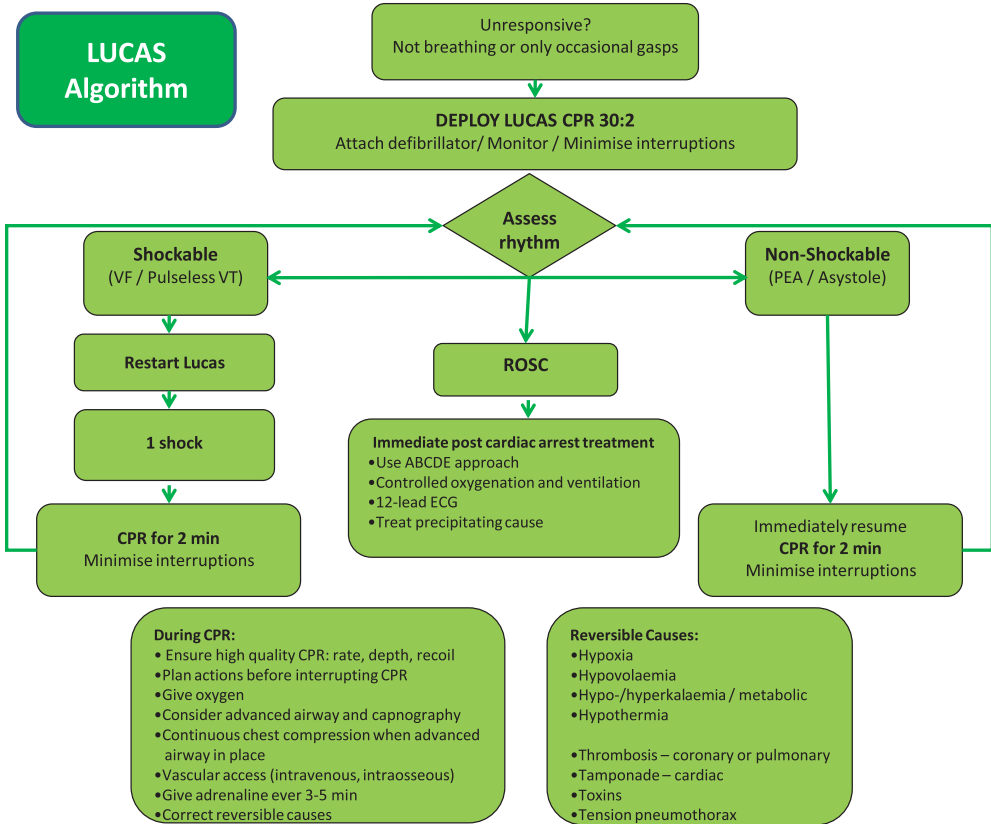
LUCAS Algorithm

Unresponsive?
Not breathing or only occasional gasps

DEPLOY LUCAS CPR 30:2
Attach defibrillator/ Monitor / Minimise interruptions

Assess rhythm

Shockable
(VF / Pulseless VT)

Restart Lucas

1 shock

CPR for 2 min
Minimise interruptions

ROSC

Immediate post cardiac arrest treatment
•Use ABCDE approach
•Controlled oxygenation and ventilation
•12-lead ECG
•Treat precipitating cause

Non-Shockable
(PEA / Asystole)

Immediately resume
CPR for 2 min
Minimise interruptions

During CPR:
• Ensure high quality CPR: rate, depth, recoil
•Plan actions before interrupting CPR
•Give oxygen
•Consider advanced airway and capnography
•Continuous chest compression when advanced airway in place
•Vascular access (intravenous, intraosseous)
•Give adrenaline ever 3-5 min
•Correct reversible causes

Reversible Causes:
•Hypoxia
•Hypovolaemia
•Hypo-/hyperkalaemia / metabolic
•Hypothermia

•Thrombosis – coronary or pulmonary
•Tamponade – cardiac
•Toxins
•Tension pneumothorax